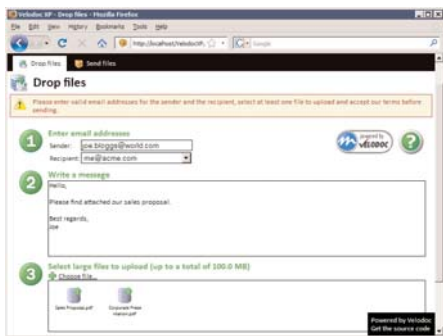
Velodoc XP - Drop files - Mozilla Firefox

File Edit View History Bookmarks Tools Help

http://localhost/VelodocXP/

Google

Drop files

Send files

Drop files

Please enter valid email addresses for the sender and the recipient, select at least one file to upload and accept our terms before sending.

1 Enter email addresses

Sender: joe.bloggs@world.com

Recipient: me@acme.com

powered by VELODOC

2 Write a message

Hello,

Please find attached our sales proposal.

Best regards,
Joe

3 Select large files to upload (up to a total of 100.0 MB)

Choose file...

Sales Proposal.pdf

Corporate Presentation.pdf

Powered by Velodoc
Get the source code